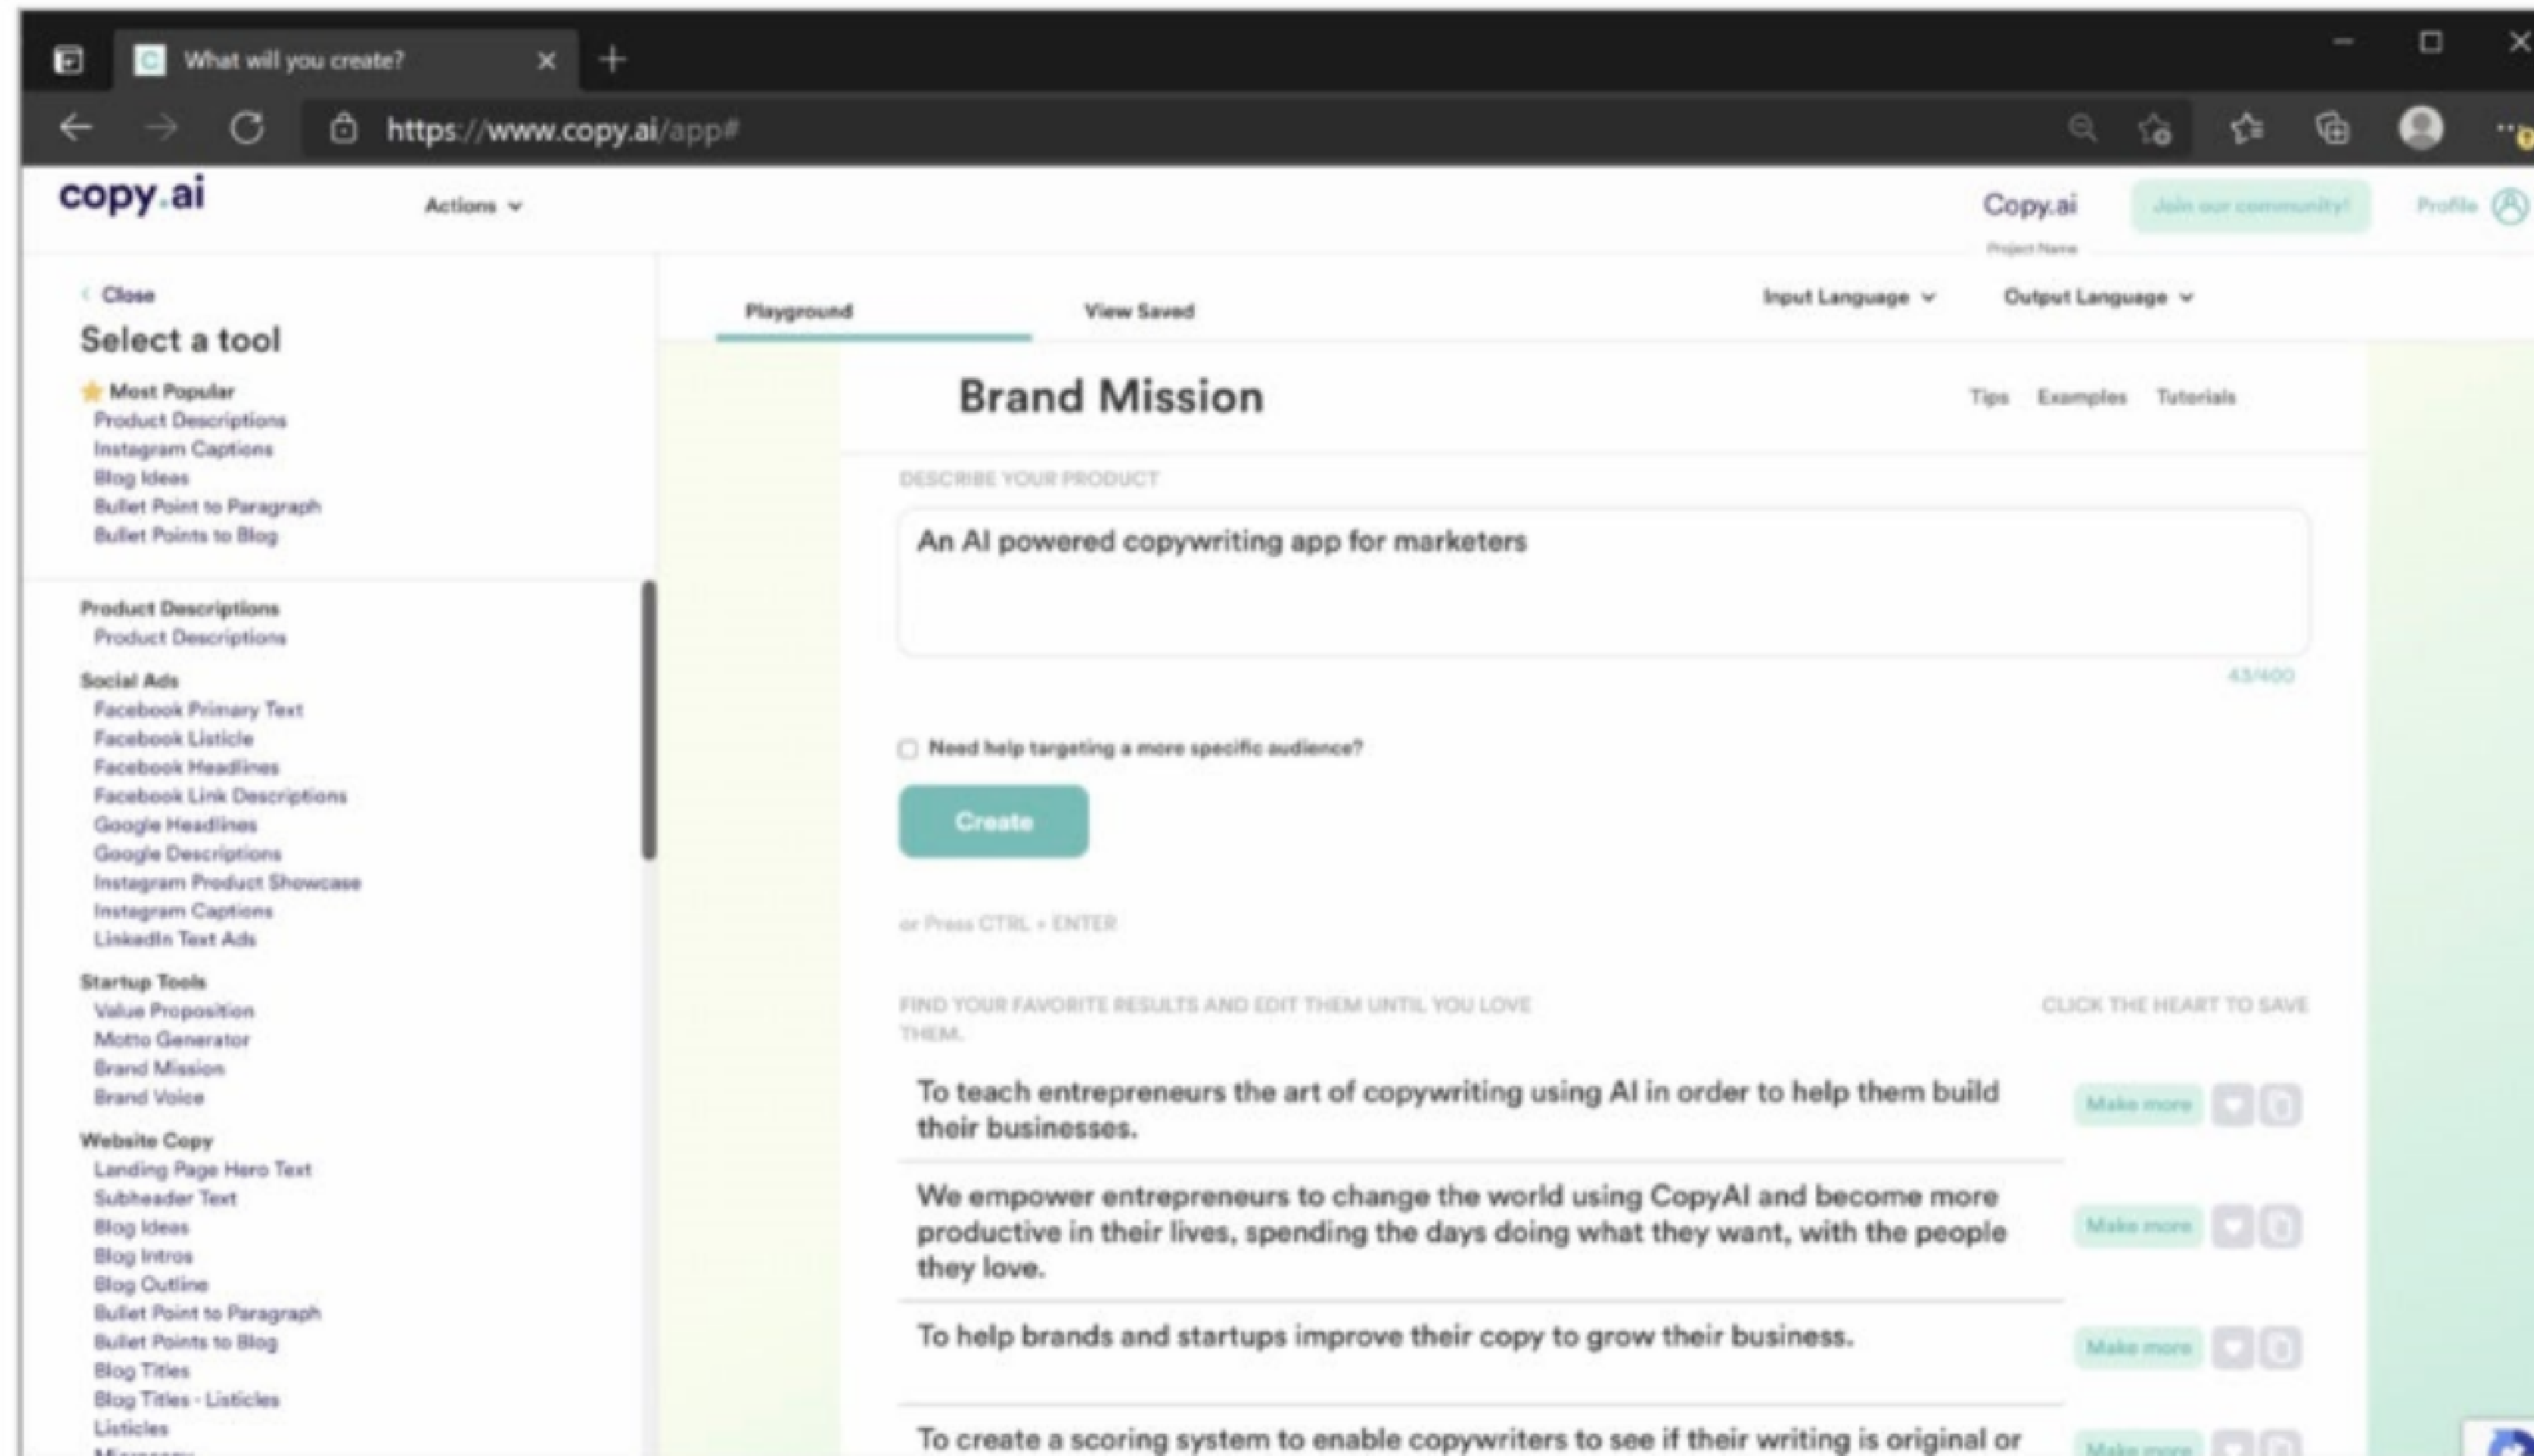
What will you create?

https://www.copy.ai/app#

copy.ai

Actions

Copy.ai

Project Name

Join our community!

Profile

Close

Select a tool

Most Popular
Product Descriptions
Instagram Captions
Blog Ideas
Bullet Point to Paragraph
Bullet Points to Blog

Product Descriptions
Product Descriptions

Social Ads
Facebook Primary Text
Facebook Listicle
Facebook Headlines
Facebook Link Descriptions
Google Headlines
Google Descriptions
Instagram Product Showcase
Instagram Captions
LinkedIn Text Ads

Startup Tools
Value Proposition
Motto Generator
Brand Mission
Brand Voice

Website Copy
Landing Page Hero Text
Subheader Text
Blog Ideas
Blog Intros
Blog Outline
Bullet Point to Paragraph
Bullet Points to Blog
Blog Titles
Blog Titles - Listicles
Listicles
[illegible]

Playground

View Saved

Input Language

Output Language

Brand Mission

Tips Examples Tutorials

DESCRIBE YOUR PRODUCT

An AI powered copywriting app for marketers

43/400

Need help targeting a more specific audience?

Create

or Press CTRL + ENTER

FIND YOUR FAVORITE RESULTS AND EDIT THEM UNTIL YOU LOVE THEM.

CLICK THE HEART TO SAVE

To teach entrepreneurs the art of copywriting using AI in order to help them build their businesses.

Make more

We empower entrepreneurs to change the world using CopyAI and become more productive in their lives, spending the days doing what they want, with the people they love.

Make more

To help brands and startups improve their copy to grow their business.

Make more

To create a scoring system to enable copywriters to see if their writing is original or

Make more